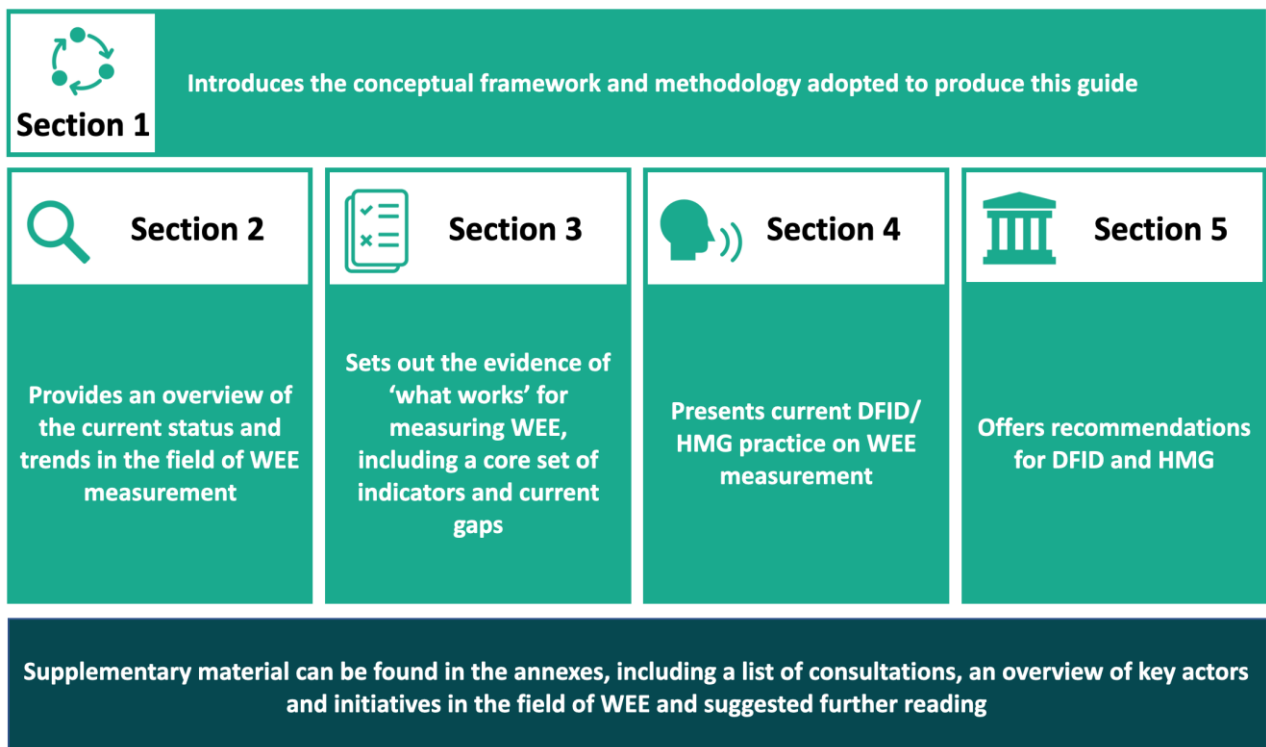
Section 1

Introduces the conceptual framework and methodology adopted to produce this guide

Section 2

Provides an overview of the current status and trends in the field of WEE measurement

Section 3

Sets out the evidence of 'what works' for measuring WEE, including a core set of indicators and current gaps

Section 4

Presents current DFID/ HMG practice on WEE measurement

Section 5

Offers recommendations for DFID and HMG

Supplementary material can be found in the annexes, including a list of consultations, an overview of key actors and initiatives in the field of WEE and suggested further reading